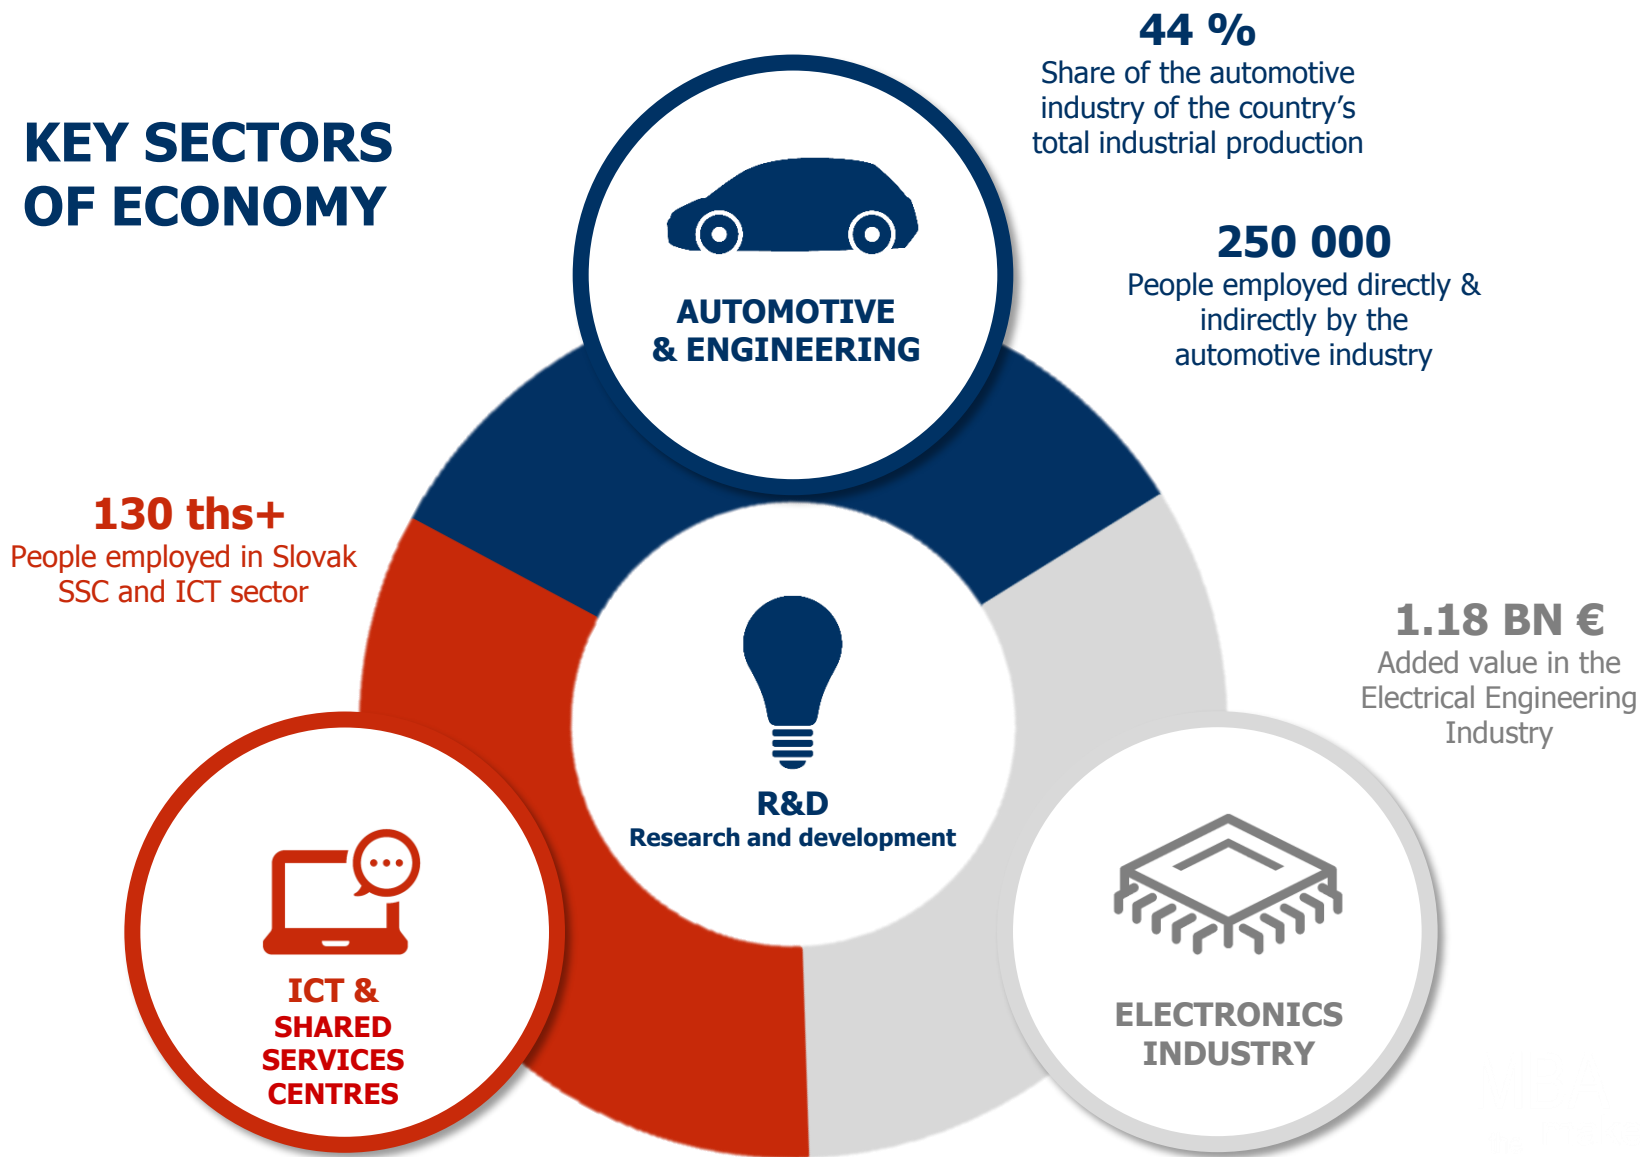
KEY SECTORS OF ECONOMY

44 %
Share of the automotive industry of the country’s total industrial production

AUTOMOTIVE & ENGINEERING

250 000
People employed directly & indirectly by the automotive industry

130 ths+
People employed in Slovak SSC and ICT sector

R&D
Research and development

1.18 BN €
Added value in the Electrical Engineering Industry

ICT & SHARED SERVICES CENTRES

ELECTRONICS INDUSTRY